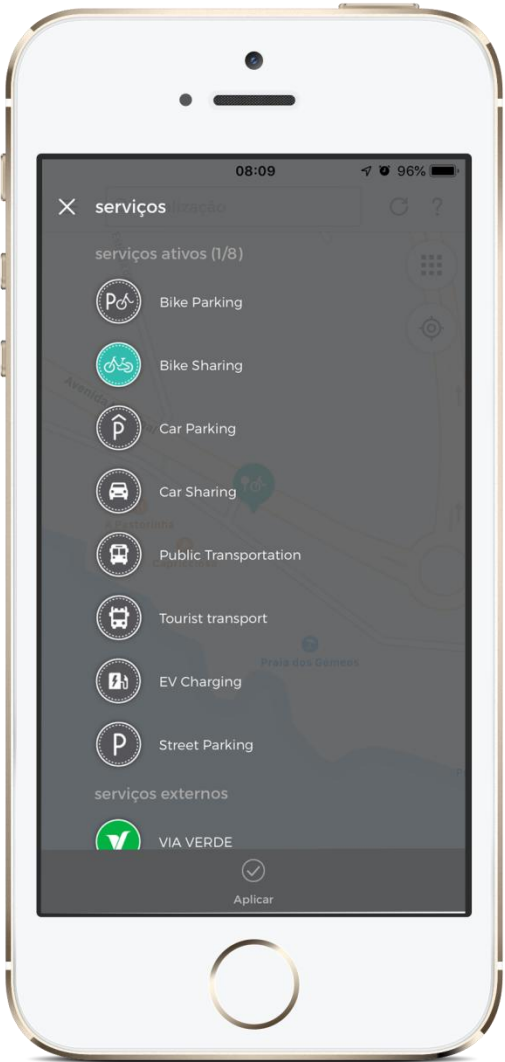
08:09

96%

serviços

serviços ativos (1/8)

Bike Parking

Bike Sharing

Car Parking

Car Sharing

Public Transportation

Tourist transport

EV Charging

Street Parking

serviços externos

VIA VERDE

Aplicar